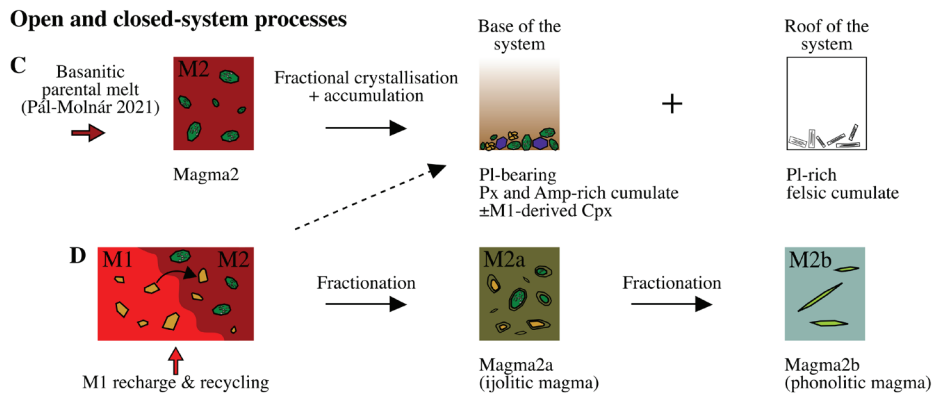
Open and closed-system processes

C

Basanitic parental melt (Pál-Molnár 2021)

M2

Magma2

Fractional crystallisation + accumulation

Base of the system

Pl-bearing Px and Amp-rich cumulate ±M1-derived Cpx

+

Roof of the system

Pl-rich felsic cumulate

D

M1

M2

M1 recharge & recycling

Fractionation

M2a

Magma2a (ijolitic magma)

Fractionation

M2b

Magma2b (phonolitic magma)